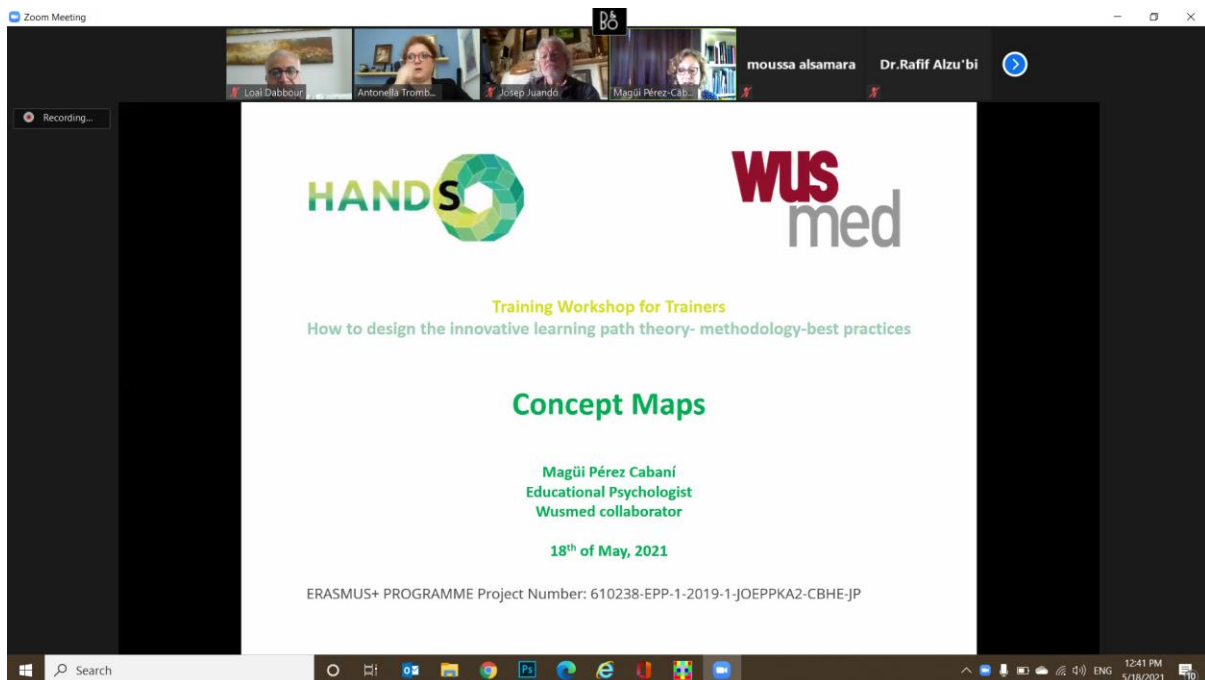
Zoom Meeting

Loai Dabbour
Antonella Tromb...
Josep Juandó
Magüi Pérez-Cab...
moussa alsamara
Dr.Rafif Alzu'bi

Recording...

HANDS

WUS med

Training Workshop for Trainers
How to design the innovative learning path theory- methodology-best practices

Concept Maps

Magüi Pérez Cabaní
Educational Psychologist
Wusmed collaborator

$18^{th}$ of May, 2021

ERASMUS+ PROGRAMME Project Number: 610238-EPP-1-2019-1-JOEPPKA2-CBHE-JP

Search

ENG 12:41 PM 5/18/2021